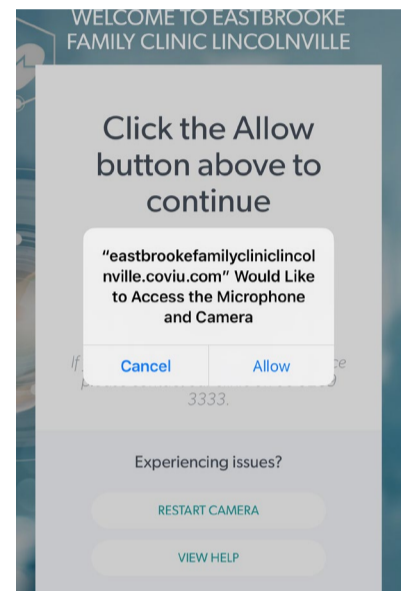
WELCOME TO EASTBROOKE FAMILY CLINIC LINCOLNVILLE

Click the Allow button above to continue

"eastbrookefamilycliniclincolnville.coviu.com" Would Like to Access the Microphone and Camera

Cancel Allow

If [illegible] ce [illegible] 3333.

Experiencing issues?

RESTART CAMERA

VIEW HELP